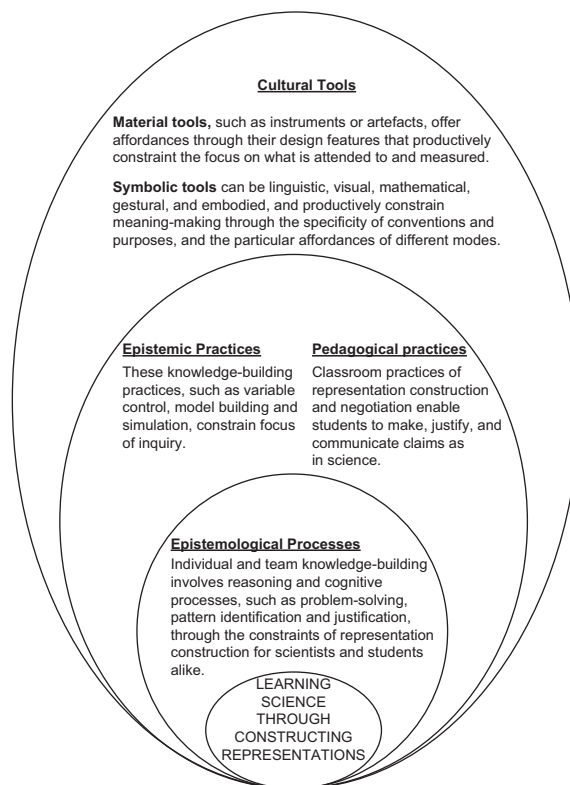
Cultural Tools

**Material tools,** such as instruments or artefacts, offer affordances through their design features that productively constraint the focus on what is attended to and measured.

**Symbolic tools** can be linguistic, visual, mathematical, gestural, and embodied, and productively constrain meaning-making through the specificity of conventions and purposes, and the particular affordances of different modes.

Epistemic Practices

These knowledge-building practices, such as variable control, model building and simulation, constrain focus of inquiry.

Pedagogical practices

Classroom practices of representation construction and negotiation enable students to make, justify, and communicate claims as in science.

Epistemological Processes

Individual and team knowledge-building involves reasoning and cognitive processes, such as problem-solving, pattern identification and justification, through the constraints of representation construction for scientists and students alike.

LEARNING SCIENCE THROUGH CONSTRUCTING REPRESENTATIONS